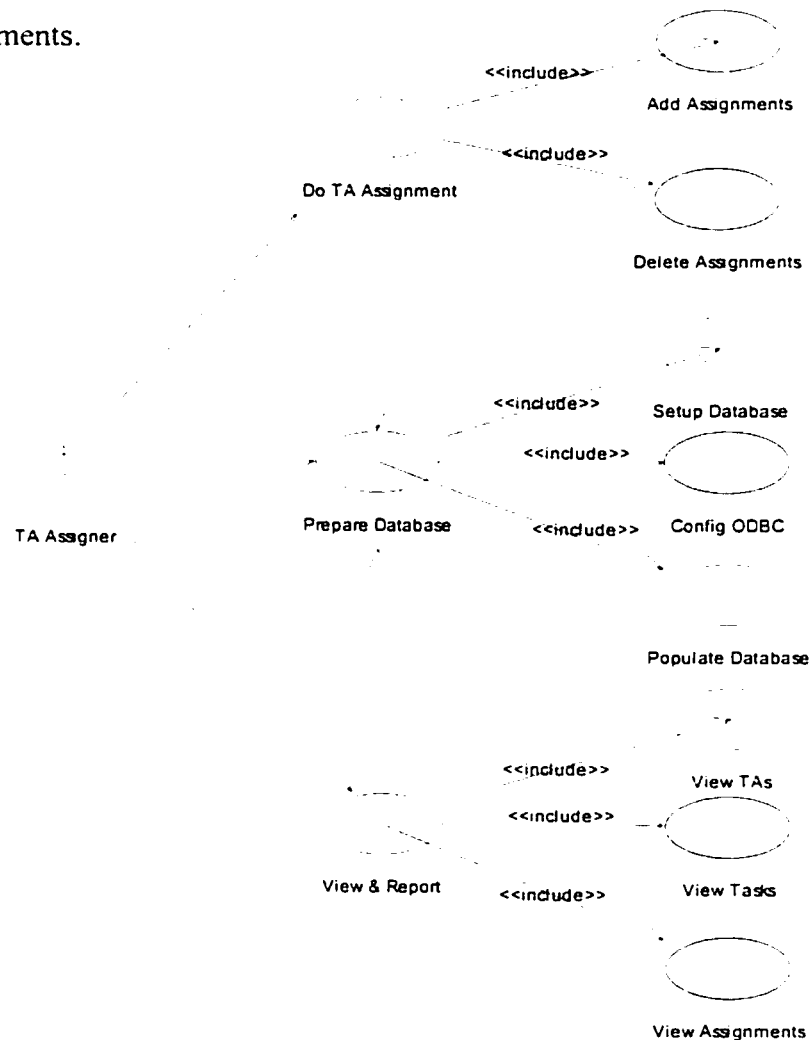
ments.

<<include>>

Add Assignments

<<include>>

Do TA Assignment

Delete Assignments

<<include>>

Setup Database

<<include>>

TA Assigner

Prepare Database

<<include>>

Config ODBC

Populate Database

<<include>>

View TAs

<<include>>

View & Report

<<include>>

View Tasks

View Assignments